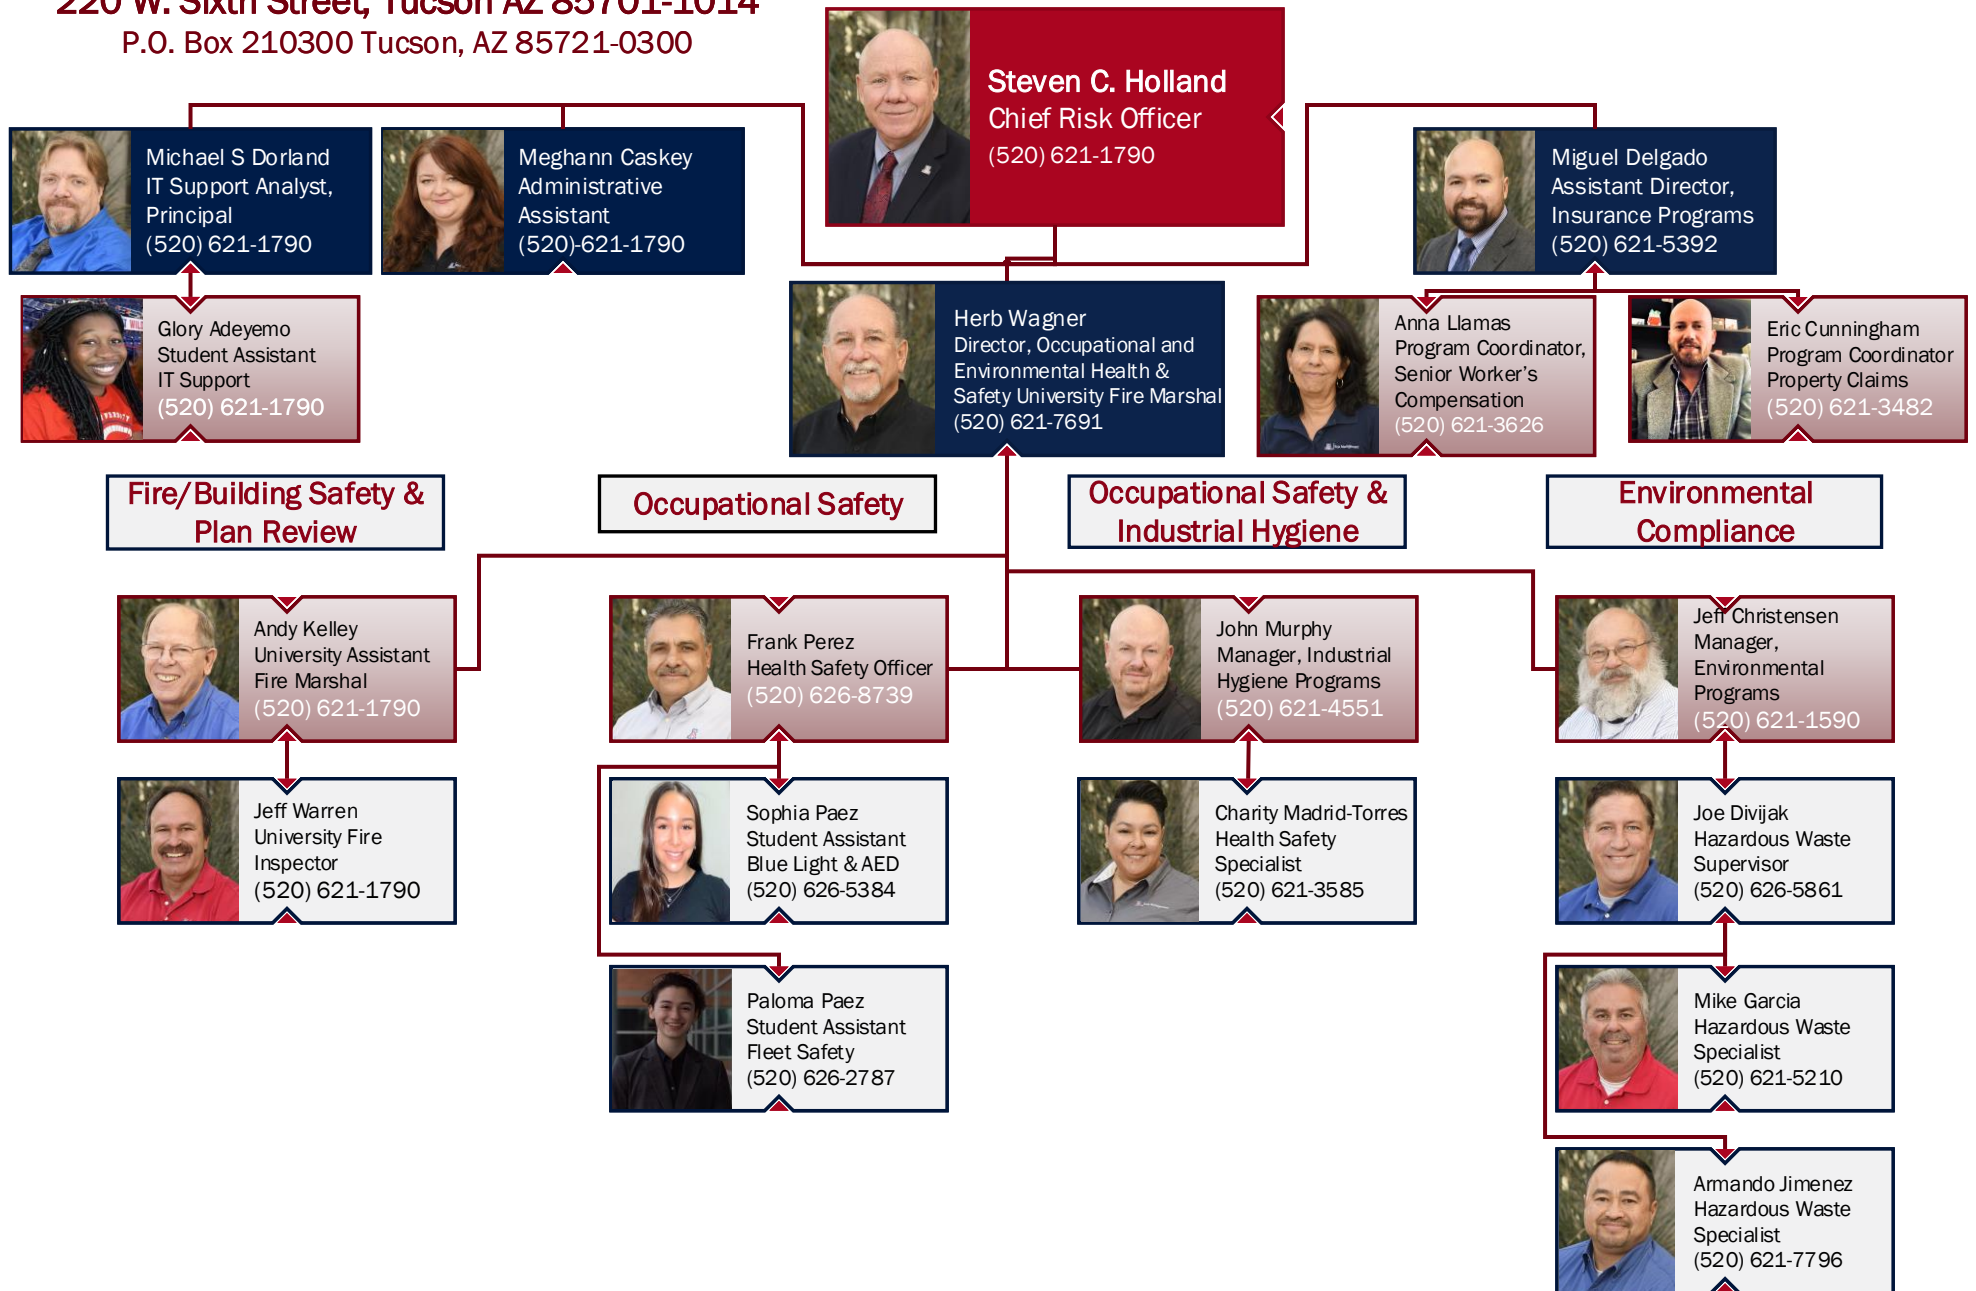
220 W. Sixth Street, Tucson AZ 85701-1014
P.O. Box 210300 Tucson, AZ 85721-0300

Steven C. Holland
Chief Risk Officer
(520) 621-1790

Michael S Dorland
IT Support Analyst, Principal
(520) 621-1790

Meghann Caskey
Administrative Assistant
(520)-621-1790

Miguel Delgado
Assistant Director, Insurance Programs
(520) 621-5392

Glory Adeyemo
Student Assistant
IT Support
(520) 621-1790

Herb Wagner
Director, Occupational and Environmental Health & Safety University Fire Marshal
(520) 621-7691

Anna Llamas
Program Coordinator, Senior Worker's Compensation
(520) 621-3626

Eric Cunningham
Program Coordinator
Property Claims
(520) 621-3482

Fire/Building Safety & Plan Review

Occupational Safety

Occupational Safety & Industrial Hygiene

Environmental Compliance

Andy Kelley
University Assistant Fire Marshal
(520) 621-1790

Frank Perez
Health Safety Officer
(520) 626-8739

John Murphy
Manager, Industrial Hygiene Programs
(520) 621-4551

Jeff Christensen
Manager, Environmental Programs
(520) 621-1590

Jeff Warren
University Fire Inspector
(520) 621-1790

Sophia Paez
Student Assistant
Blue Light & AED
(520) 626-5384

Charity Madrid-Torres
Health Safety Specialist
(520) 621-3585

Joe Divijak
Hazardous Waste Supervisor
(520) 626-5861

Paloma Paez
Student Assistant
Fleet Safety
(520) 626-2787

Mike Garcia
Hazardous Waste Specialist
(520) 621-5210

Armando Jimenez
Hazardous Waste Specialist
(520) 621-7796